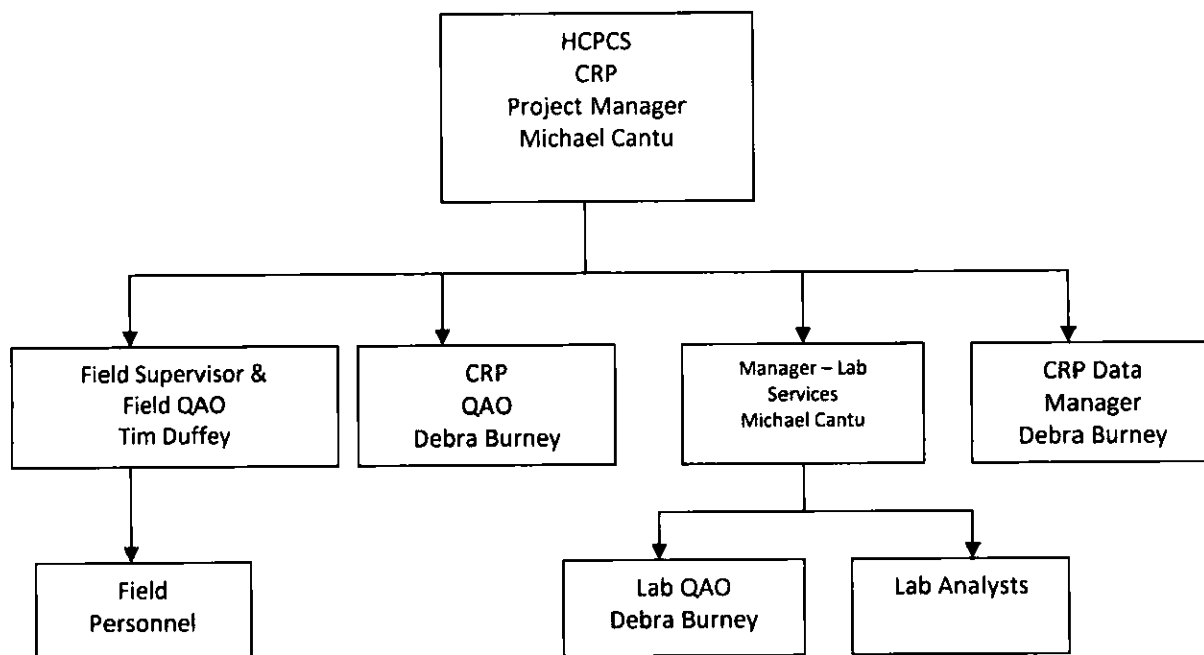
HCPCS
CRP
Project Manager
Michael Cantu

Field Supervisor &
Field QAO
Tim Duffey

CRP
QAO
Debra Burney

Manager – Lab
Services
Michael Cantu

CRP Data
Manager
Debra Burney

Field
Personnel

Lab QAO
Debra Burney

Lab Analysts